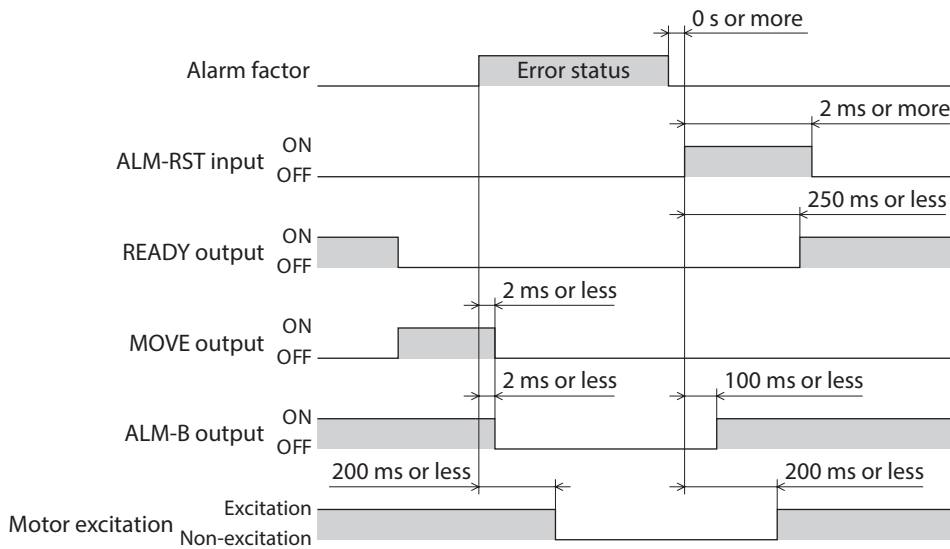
0 s or more

Alarm factor

Error status

2 ms or more

ALM-RST input ON OFF

250 ms or less

READY output ON OFF

2 ms or less

MOVE output ON OFF

2 ms or less

100 ms or less

ALM-B output ON OFF

200 ms or less

200 ms or less

Motor excitation Excitation Non-excitation